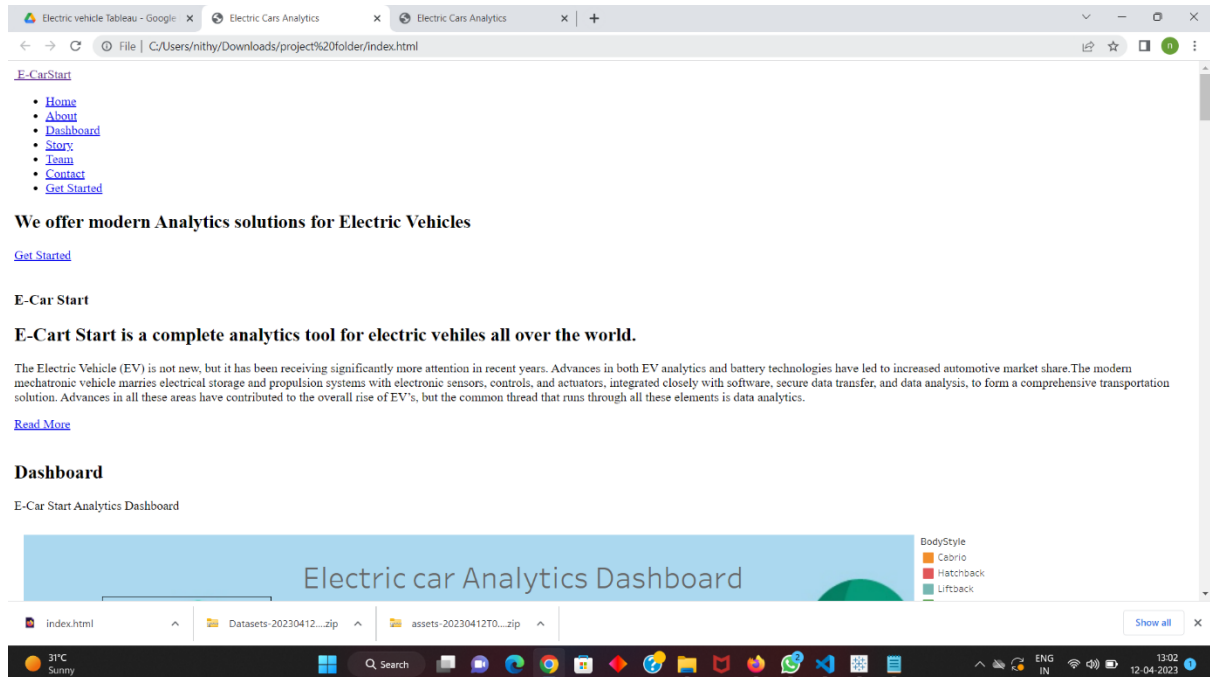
Electric vehicle Tableau - Google
Electric Cars Analytics
Electric Cars Analytics

File | C:/Users/nithy/Downloads/project%20folder/index.html

E-CarStart

- Home
- About
- Dashboard
- Story
- Team
- Contact
- Get Started

We offer modern Analytics solutions for Electric Vehicles

Get Started

E-Car Start

E-Cart Start is a complete analytics tool for electric vehiles all over the world.

The Electric Vehicle (EV) is not new, but it has been receiving significantly more attention in recent years. Advances in both EV analytics and battery technologies have led to increased automotive market share.The modern mechatronic vehicle marries electrical storage and propulsion systems with electronic sensors, controls, and actuators, integrated closely with software, secure data transfer, and data analysis, to form a comprehensive transportation solution. Advances in all these areas have contributed to the overall rise of EV's, but the common thread that runs through all these elements is data analytics.

Read More

Dashboard

E-Car Start Analytics Dashboard

Electric car Analytics Dashboard

BodyStyle
Cabrio
Hatchback
Liftback

index.html
Datasets-20230412....zip
assets-20230412T0....zip
Show all

31°C
Sunny
Search
ENG
IN
13:02
12-04-2023